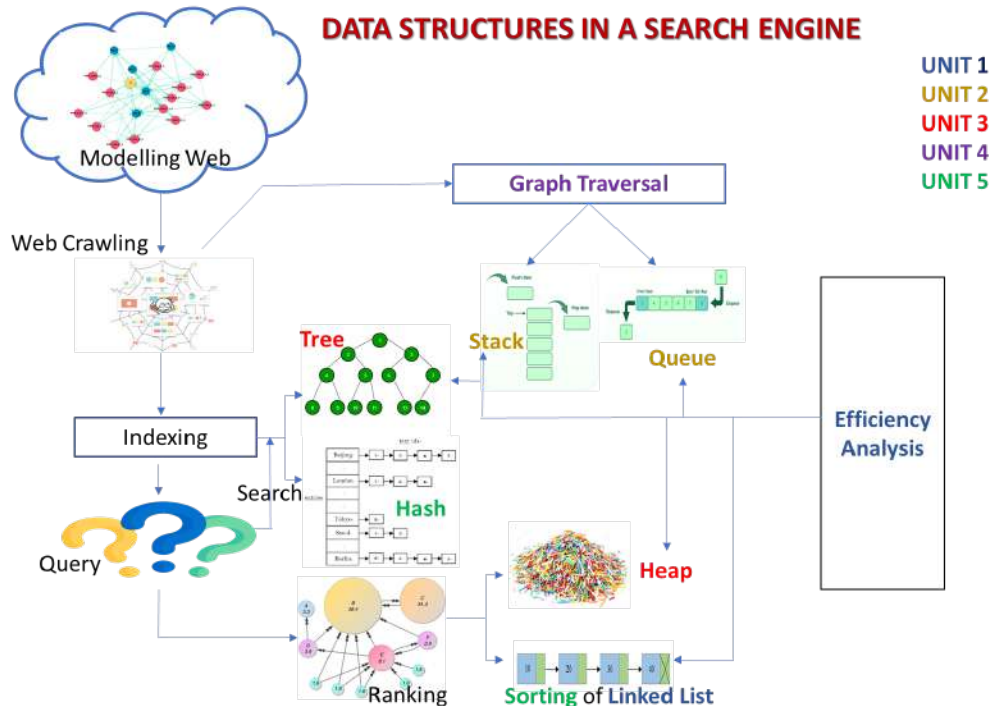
DATA STRUCTURES IN A SEARCH ENGINE

UNIT 1
UNIT 2
UNIT 3
UNIT 4
UNIT 5

Modelling Web

Graph Traversal

Web Crawling

Stack

Queue

Tree

Indexing

Efficiency Analysis

Search

Hash

Query

Heap

Ranking

Sorting of Linked List